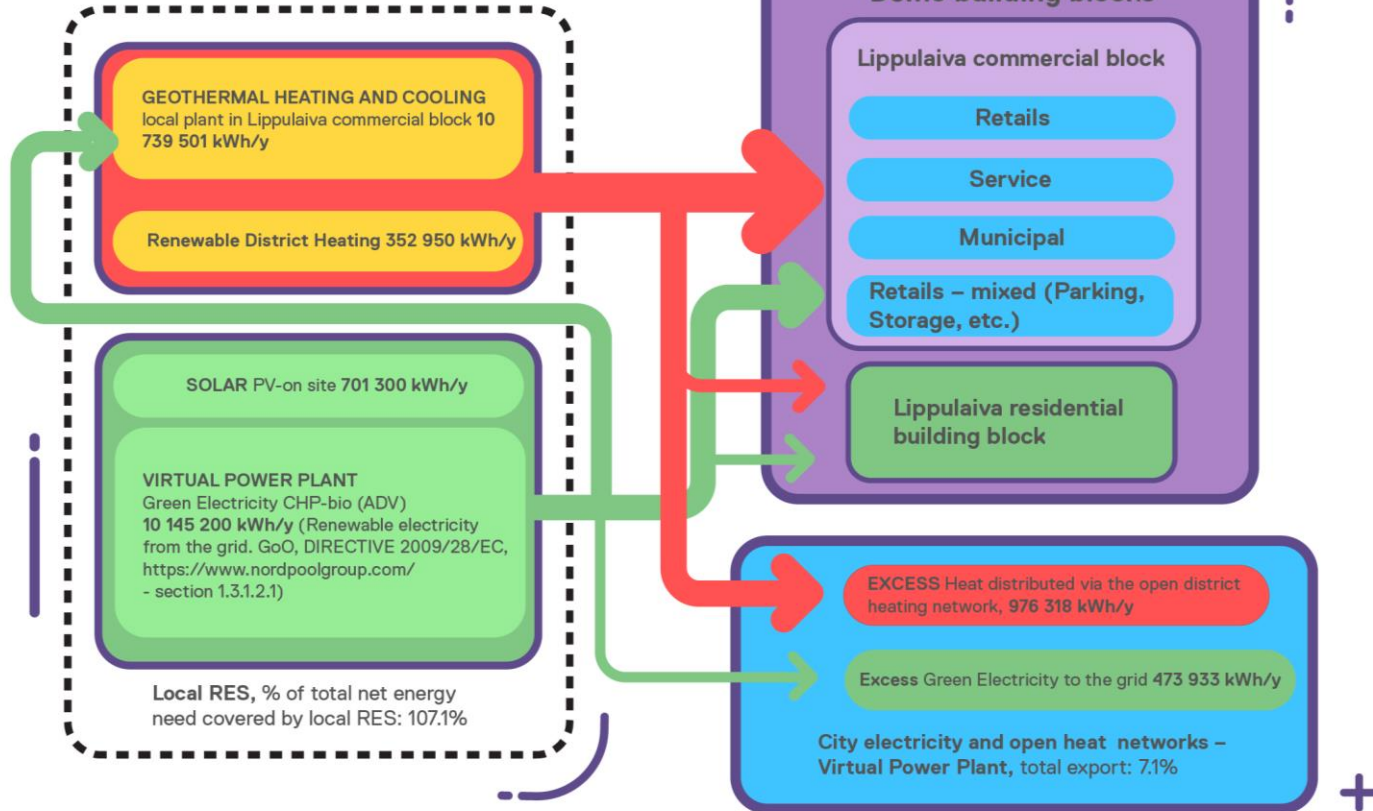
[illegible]

GEOTHERMAL HEATING AND COOLING local plant in Lippulaiva commercial block 10 739 501 kWh/y

Renewable District Heating 352 950 kWh/y

SOLAR PV-on site 701 300 kWh/y

VIRTUAL POWER PLANT
Green Electricity CHP-bio (ADV)
10 145 200 kWh/y (Renewable electricity from the grid. GoO, DIRECTIVE 2009/28/EC, https://www.nordpoolgroup.com/ - section 1.3.1.2.1)

Local RES, % of total net energy need covered by local RES: 107.1%

Lippulaiva commercial block

Retails

Service

Municipal

Retails – mixed (Parking, Storage, etc.)

Lippulaiva residential building block

EXCESS Heat distributed via the open district heating network, 976 318 kWh/y

Excess Green Electricity to the grid 473 933 kWh/y

City electricity and open heat networks – Virtual Power Plant, total export: 7.1%